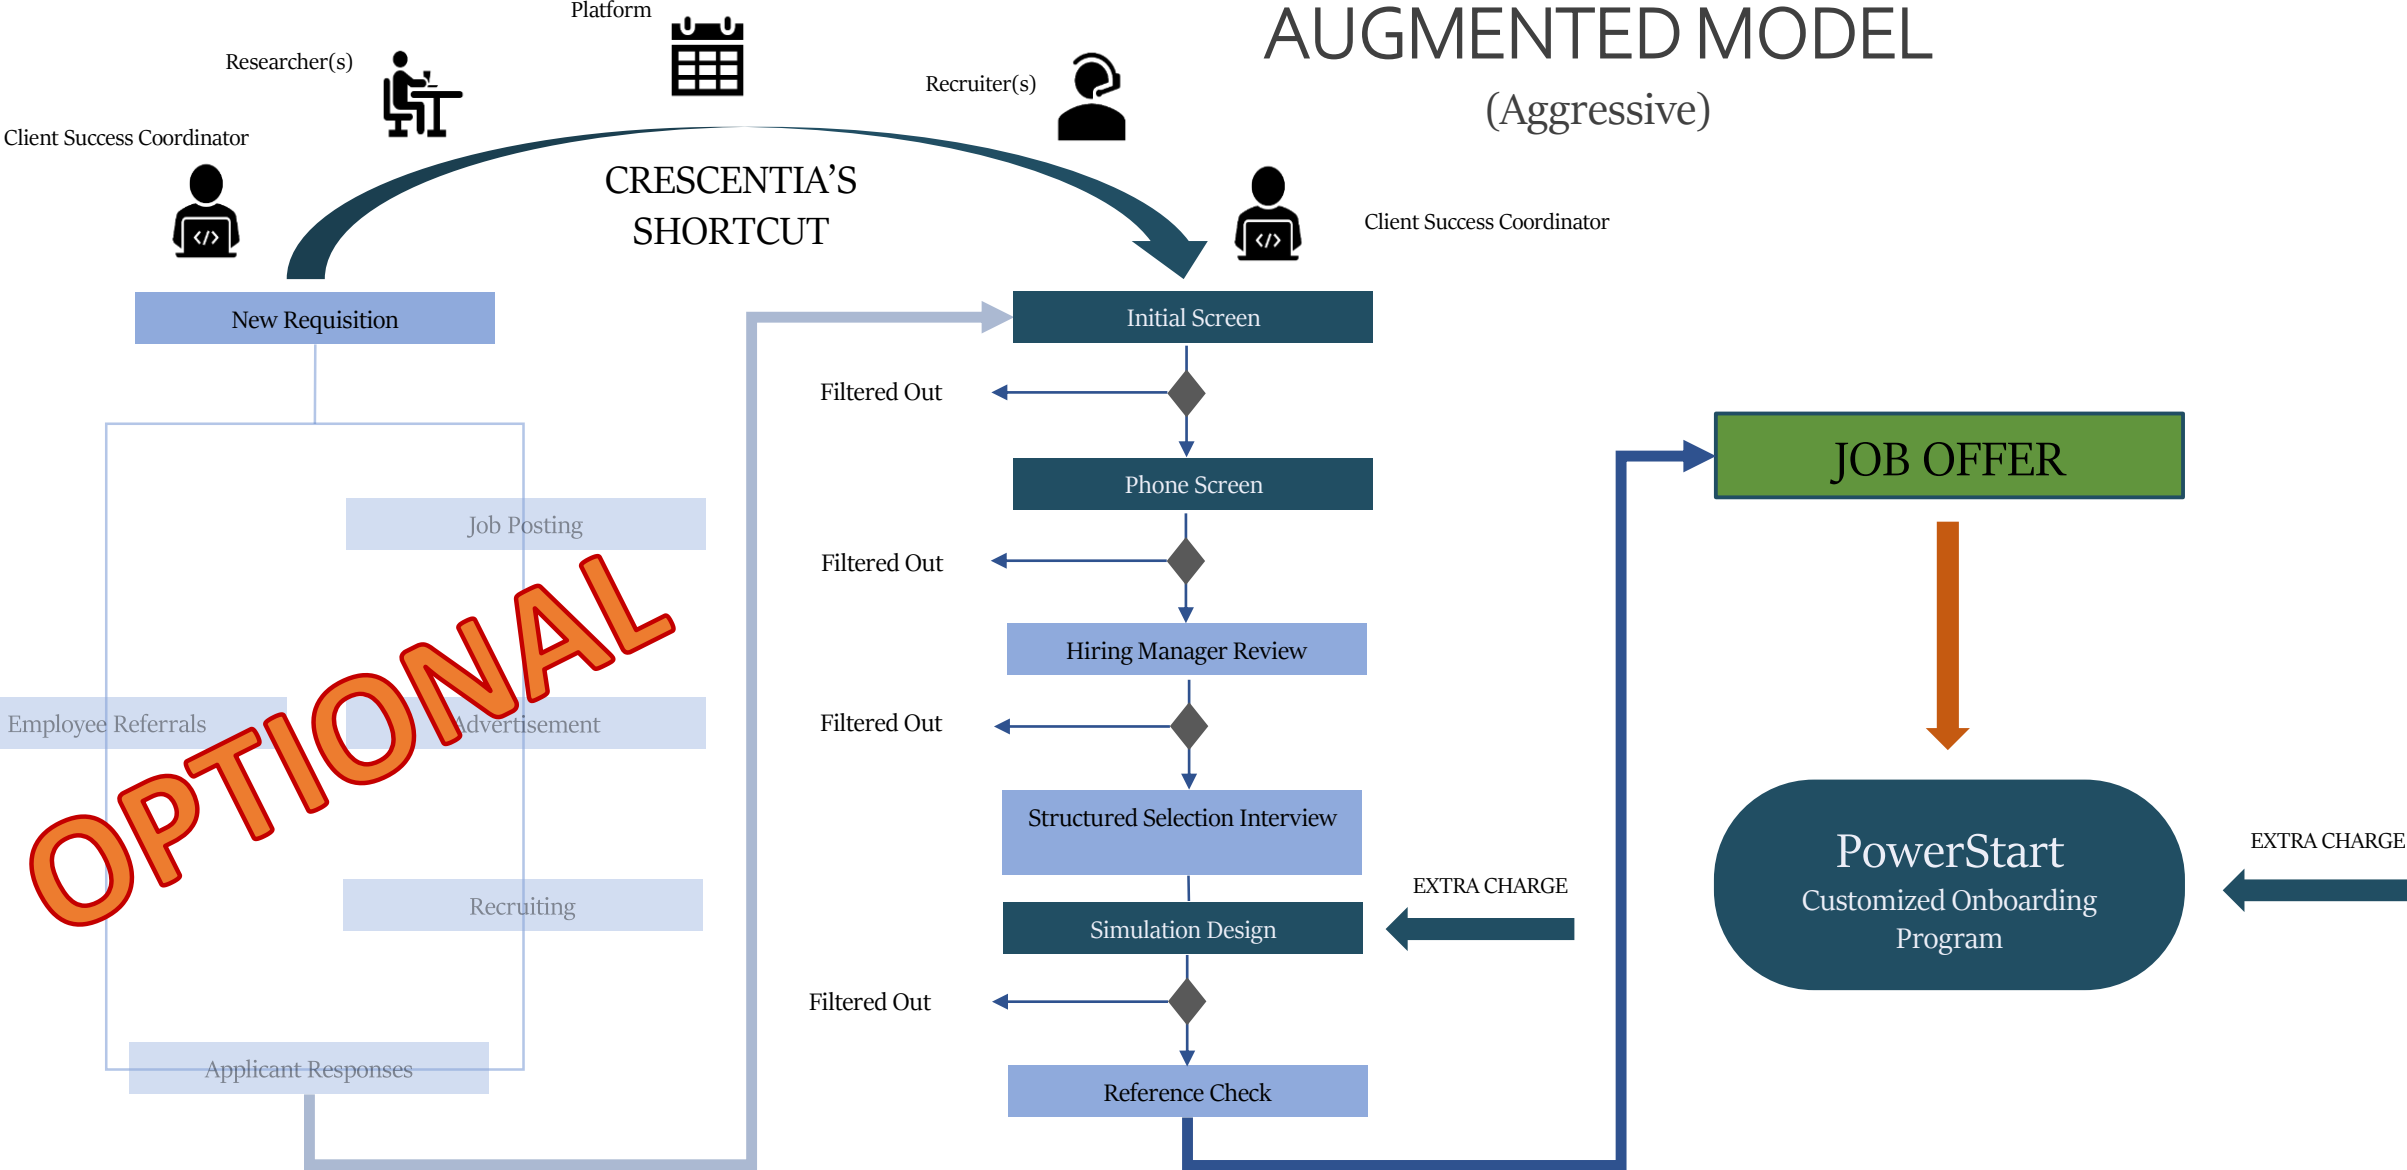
AUGMENTED MODEL
(Aggressive)

Platform

Researcher(s)

Recruiter(s)

Client Success Coordinator

CRESCENTIA'S SHORTCUT

Client Success Coordinator

New Requisition

Initial Screen

Filtered Out

Phone Screen

Job Posting

Filtered Out

OPTIONAL

Hiring Manager Review

Employee Referrals

Advertisement

Filtered Out

Structured Selection Interview

Recruiting

EXTRA CHARGE

Simulation Design

Filtered Out

Applicant Responses

Reference Check

JOB OFFER

PowerStart
Customized Onboarding Program

EXTRA CHARGE